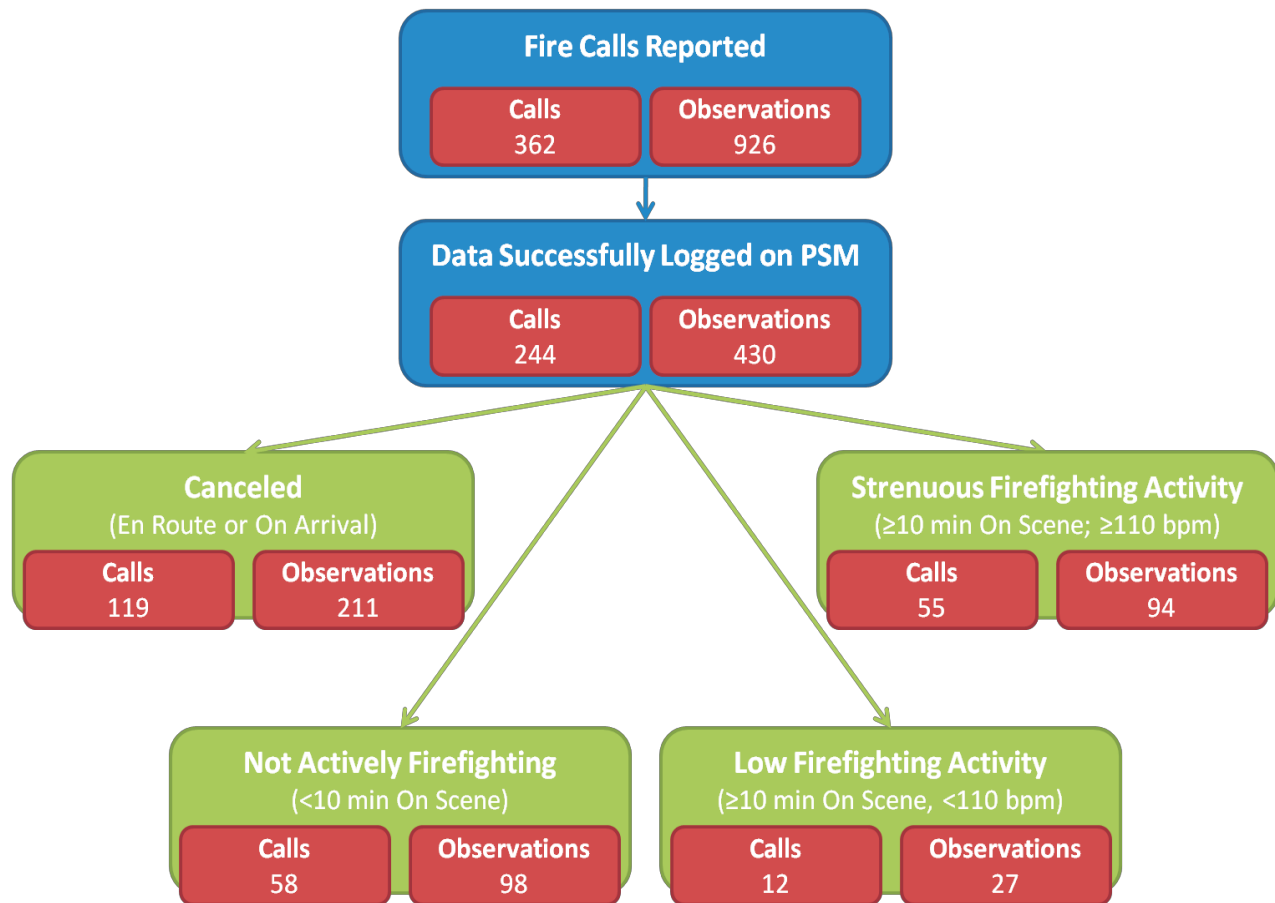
Fire Calls Reported

Calls
362

Observations
926

Data Successfully Logged on PSM

Calls
244

Observations
430

Canceled
(En Route or On Arrival)

Calls
119

Observations
211

Strenuous Firefighting Activity
(≥10 min On Scene; ≥110 bpm)

Calls
55

Observations
94

Not Actively Firefighting
(<10 min On Scene)

Calls
58

Observations
98

Low Firefighting Activity
(≥10 min On Scene, <110 bpm)

Calls
12

Observations
27